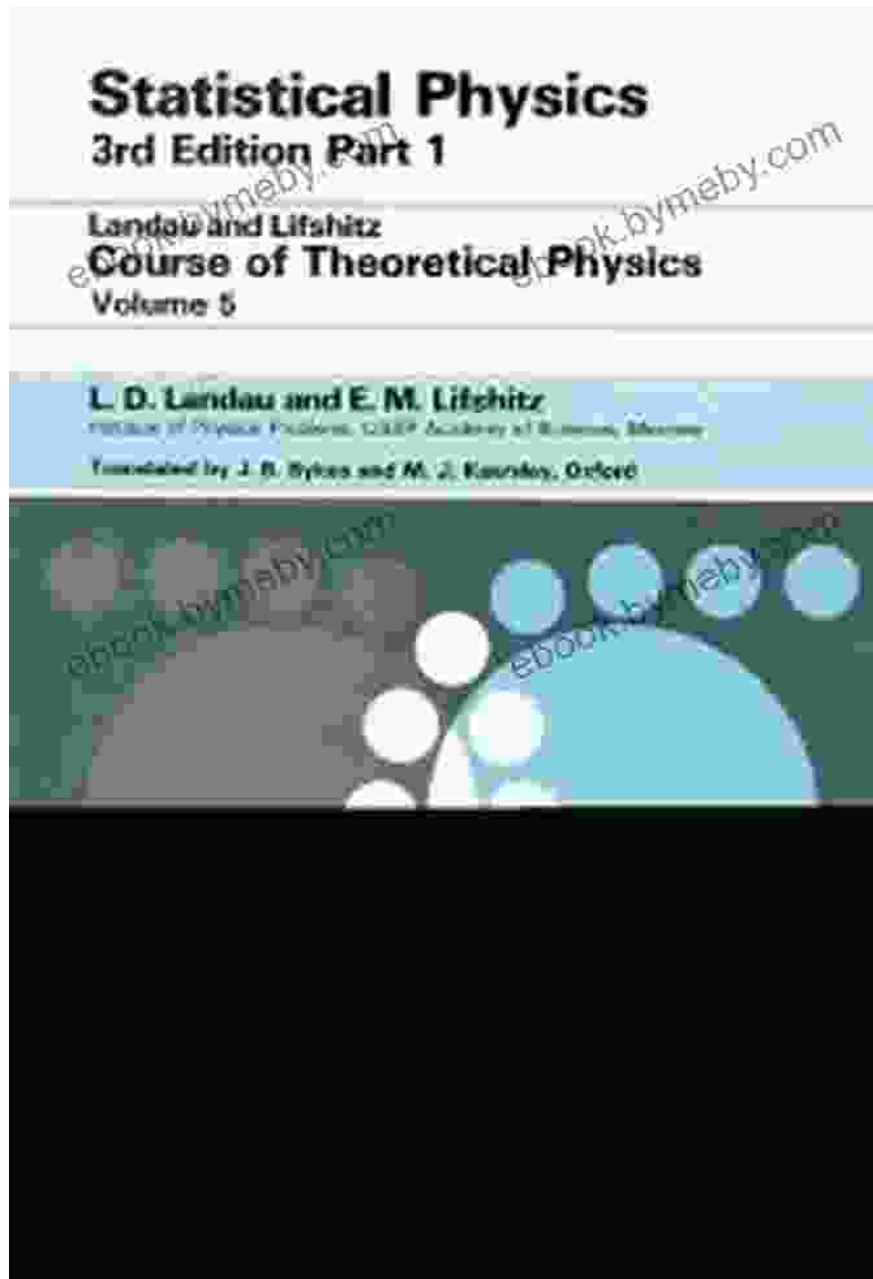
Statistical Physics
3rd Edition Part 1

Landau and Lifshitz
Course of Theoretical Physics
Volume 5

L. D. Landau and E. M. Lifshitz
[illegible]

Translated by J. B. Sykes and M. J. Kearsley, Oxford

ebook.bymeby.com
ebook.bymeby.com
ebook.bymeby.com
ebook.bymeby.com